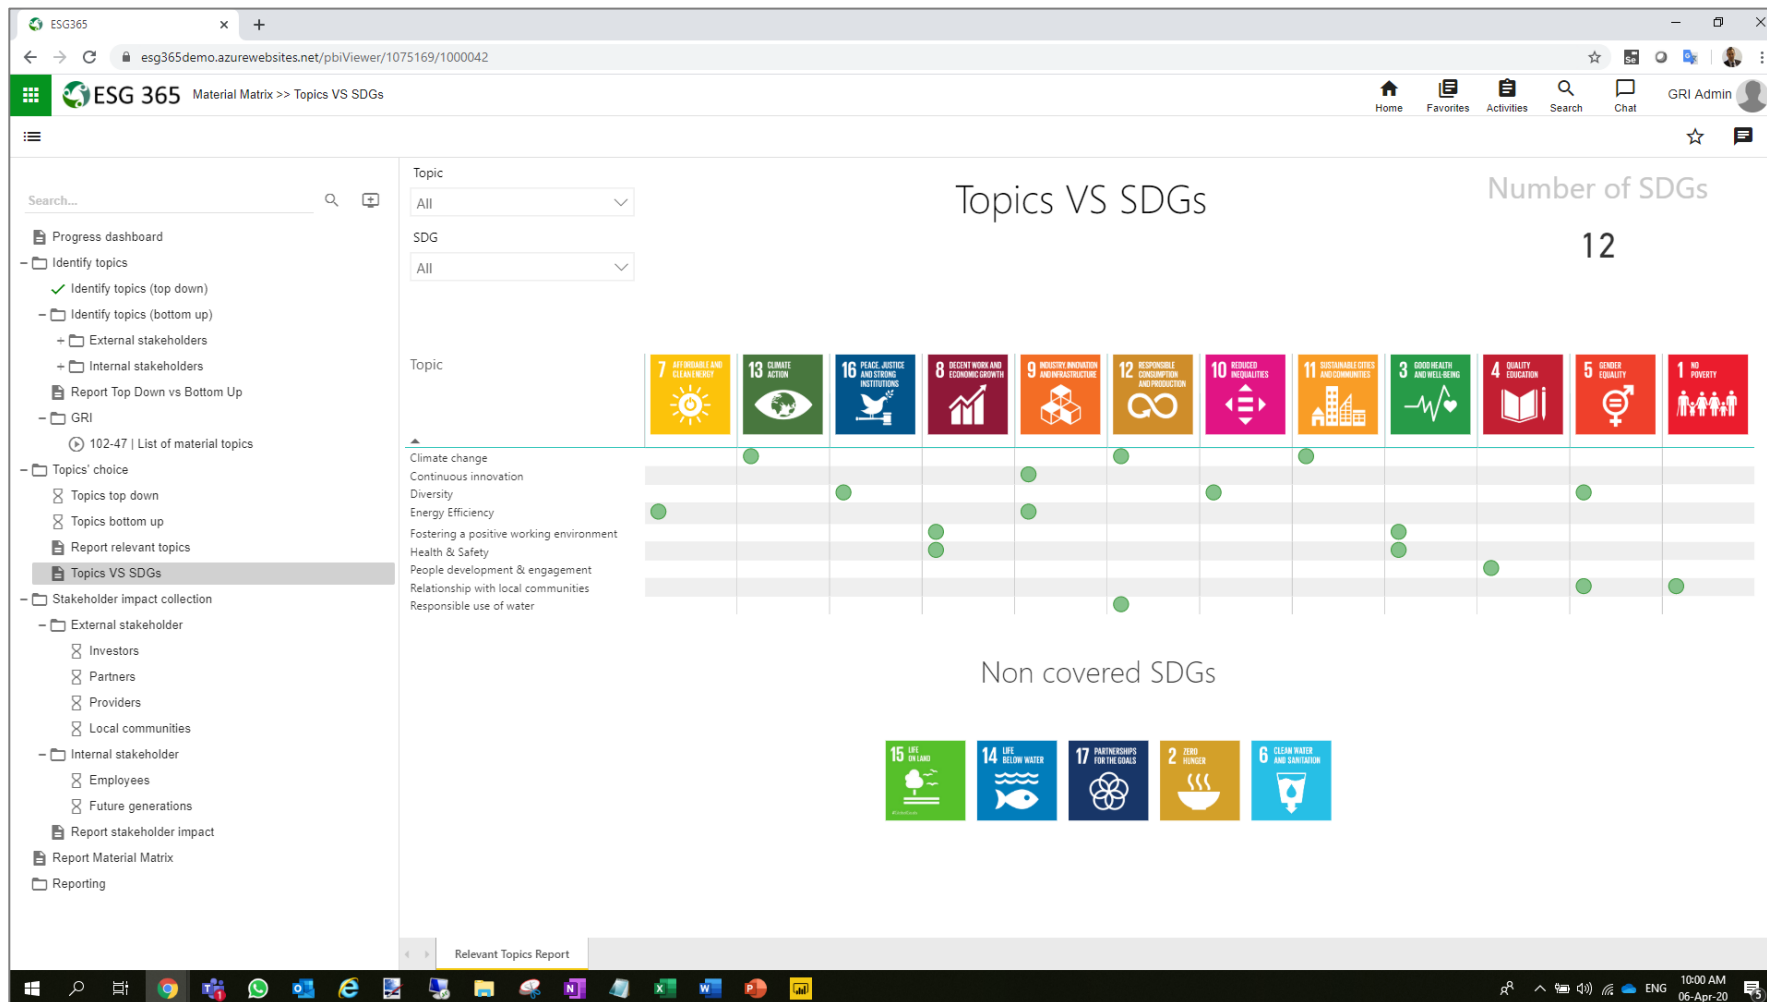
ESG365

esg365demo.azurewebsites.net/pbiViewer/1075169/1000042

ESG 365 Material Matrix >> Topics VS SDGs

Home Favorites Activities Search Chat GRI Admin

Search...

Progress dashboard
Identify topics
Identify topics (top down)
Identify topics (bottom up)
External stakeholders
Internal stakeholders
Report Top Down vs Bottom Up
GRI
102-47 | List of material topics
Topics' choice
Topics top down
Topics bottom up
Report relevant topics
Topics VS SDGs
Stakeholder impact collection
External stakeholder
Investors
Partners
Providers
Local communities
Internal stakeholder
Employees
Future generations
Report stakeholder impact
Report Material Matrix
Reporting

Topic
All
SDG
All

Topics VS SDGs

Number of SDGs
12

Topic

7 AFFORDABLE AND CLEAN ENERGY
13 CLIMATE ACTION
16 PEACE, JUSTICE AND STRONG INSTITUTIONS
8 DECENT WORK AND ECONOMIC GROWTH
9 INDUSTRY, INNOVATION AND INFRASTRUCTURE
12 RESPONSIBLE CONSUMPTION AND PRODUCTION
10 REDUCED INEQUALITIES
11 SUSTAINABLE CITIES AND COMMUNITIES
3 GOOD HEALTH AND WELL-BEING
4 QUALITY EDUCATION
5 GENDER EQUALITY
1 NO POVERTY

Climate change
Continuous innovation
Diversity
Energy Efficiency
Fostering a positive working environment
Health & Safety
People development & engagement
Relationship with local communities
Responsible use of water

Non covered SDGs

15 LIFE ON LAND
14 LIFE BELOW WATER
17 PARTNERSHIPS FOR THE GOALS
2 ZERO HUNGER
6 CLEAN WATER AND SANITATION

Relevant Topics Report

ENG 10:00 AM 06-Apr-20